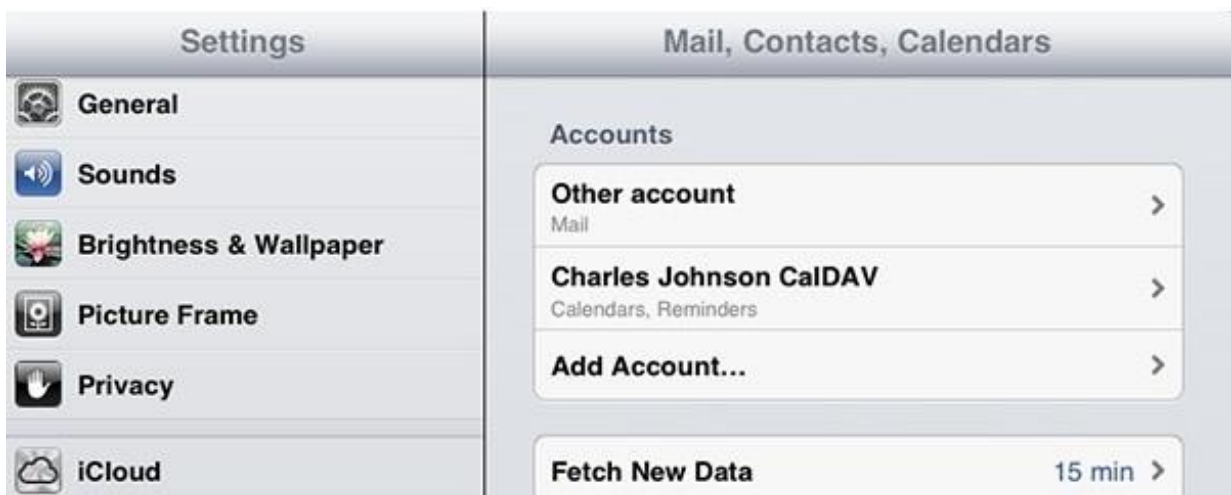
Settings

General

Sounds

Brightness & Wallpaper

Picture Frame

Privacy

iCloud

Mail, Contacts, Calendars

Accounts

Other account
Mail

Charles Johnson CalDAV
Calendars, Reminders

Add Account...

Fetch New Data 15 min